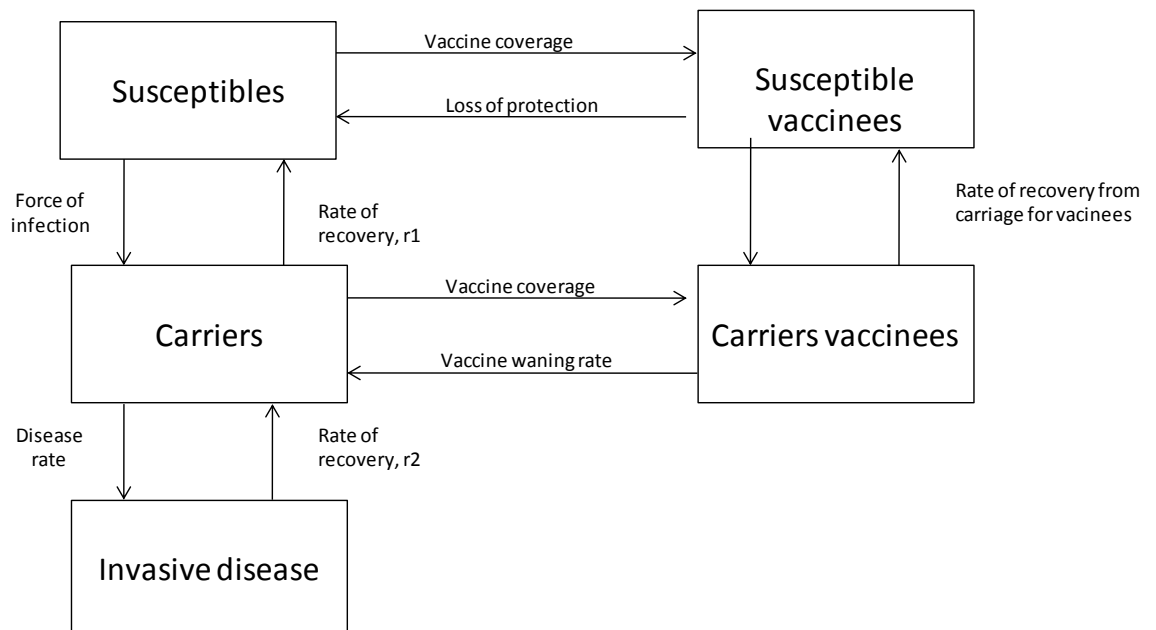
Susceptibles

Vaccine coverage

Loss of protection

Susceptible vaccinees

Force of infection

Rate of recovery, r1

Rate of recovery from carriage for vacinees

Carriers

Vaccine coverage

Vaccine waning rate

Carriers vaccinees

Disease rate

Rate of recovery, r2

Invasive disease